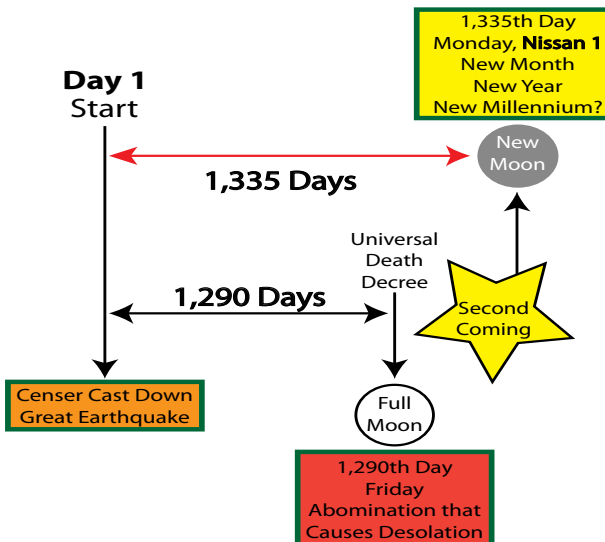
1,335th Day
Monday, **Nissan 1**
New Month
New Year
New Millennium?

**Day 1**
Start

New Moon

1,335 Days

Universal Death Decree

1,290 Days

Second Coming

Censer Cast Down
Great Earthquake

Full Moon

1,290th Day
Friday
Abomination that Causes Desolation